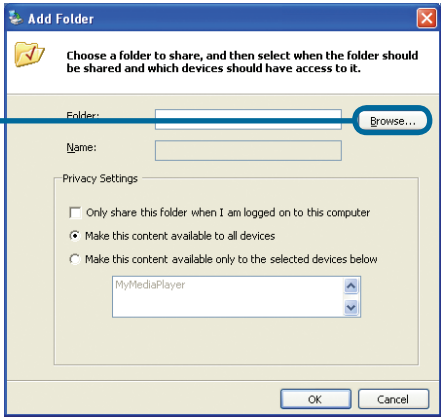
Add Folder

Choose a folder to share, and then select when the folder should be shared and which devices should have access to it.

Folder:

Browse...

Name:

Privacy Settings

Only share this folder when I am logged on to this computer

Make this content available to all devices

Make this content available only to the selected devices below

MyMediaPlayer

OK

Cancel